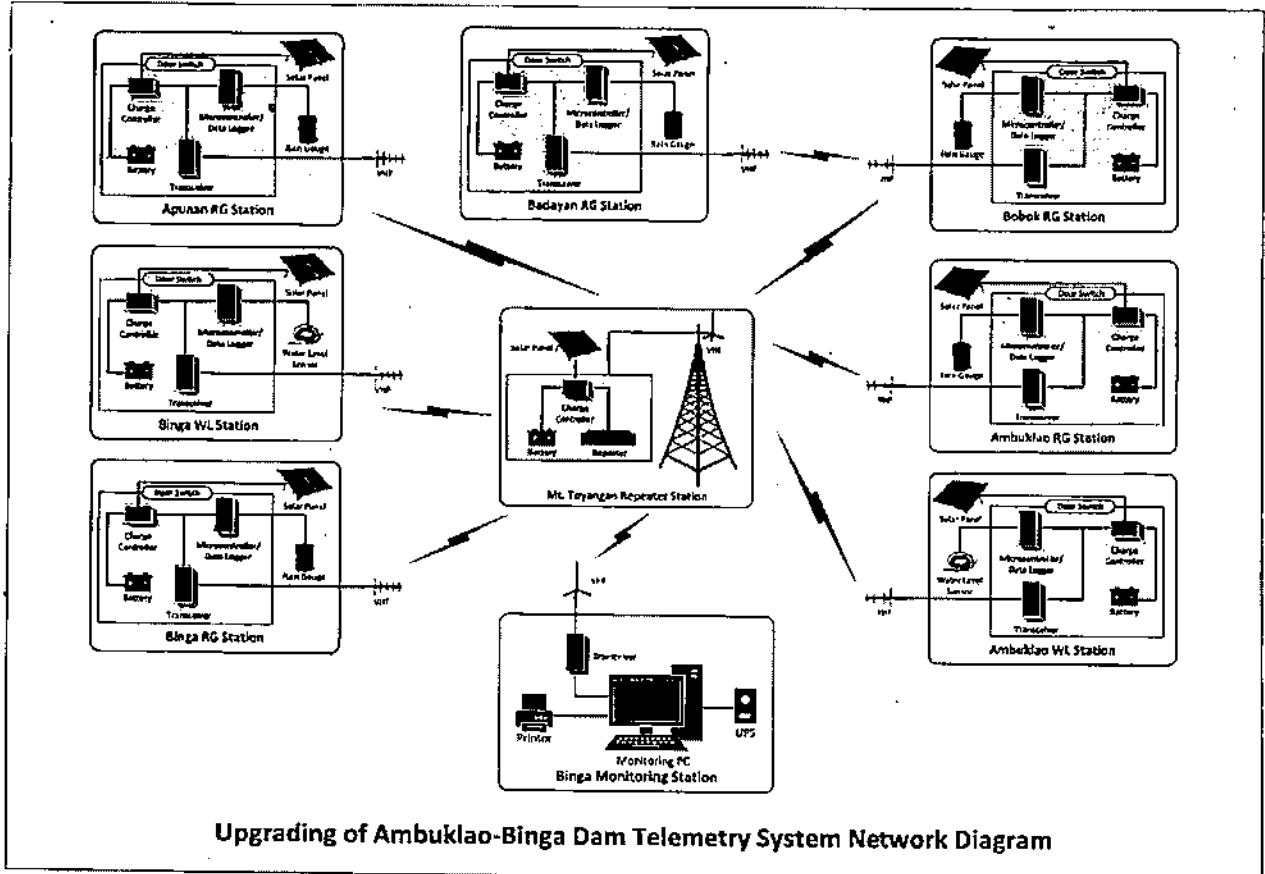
Door Switch
Solar Panel
Charge Controller
Microcontroller/ Data Logger
Rain Gauge
Battery
Transceiver
VHF
Apunan RG Station

Door Switch
Solar Panel
Charge Controller
Microcontroller/ Data Logger
Rain Gauge
Battery
Transceiver
VHF
Badayan RG Station

Solar Panel
Door Switch
Microcontroller/ Data Logger
Charge Controller
Rain Gauge
Battery
Transceiver
VHF
Bobok RG Station

Solar Switch
Solar Panel
Charge Controller
Microcontroller/ Data Logger
Water Level Sensor
Battery
Transceiver
VHF
Binga WL Station

Solar Panel
VHF
Charge Controller
Battery
Repeater
Mt. Toyangan Repeater Station

Solar Panel
Door Switch
Microcontroller/ Data Logger
Charge Controller
Rain Gauge
Battery
Transceiver
VHF
Ambuklao RG Station

Door Switch
Solar Panel
Charge Controller
Microcontroller/ Data Logger
Rain Gauge
Battery
Transceiver
VHF
Binga RG Station

Solar Panel
Door Switch
Microcontroller/ Data Logger
Charge Controller
Water Level Sensor
Battery
Transceiver
VHF
Ambuklao WL Station

VHF
Transceiver
Printer
UPS
Monitoring PC
Binga Monitoring Station

Upgrading of Ambuklao-Binga Dam Telemetry System Network Diagram